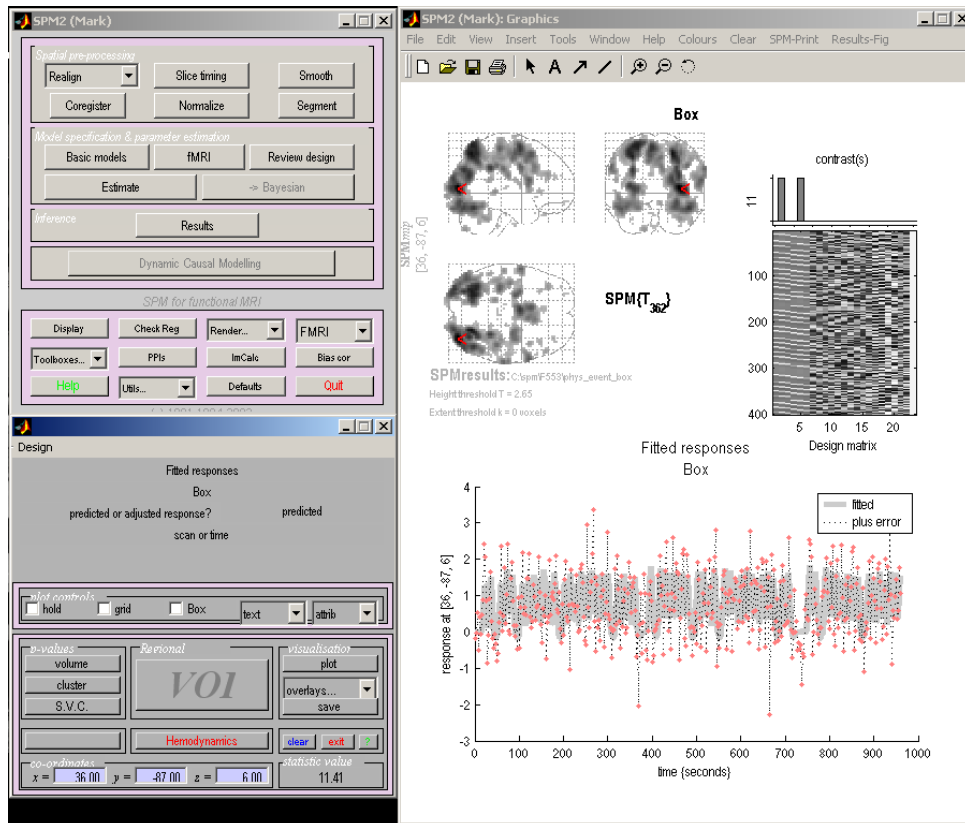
SPM2 (Mark)

Spatial pre-processing
Realign
Slice timing
Smooth
Coregister
Normalize
Segment

Model specification & parameter estimation
Basic models
fMRI
Review design
Estimate
-> Bayesian

Inference
Results

Dynamic Causal Modelling

SPM for functional MRI

Display
Check Reg
Render...
FMRI
Toolboxes...
PPIs
ImCalc
Bias cor
Help
Utils...
Defaults
Quit

(c) 1991,1994-2003

Design

Fitted responses
Box
predicted or adjusted response?
predicted
scan or time

plot controls
hold
grid
Box
text
attrib

p-values
volume
cluster
S.V.C.

Regional
VOI

visualisation
plot
overlays...
save

Hemodynamics
clear
exit
?

co-ordinates
$x =$ 36.00 $y =$ -87.00 $z =$ 6.00

statistic value
11.41

SPM2 (Mark): Graphics

File Edit View Insert Tools Window Help Colours Clear SPM-Print Results-Fig

Box

SPMmip [36, -87, 6]

SPM{$T_{362}$}

SPMresults: C:\spm\F553\phys_event_box
Height threshold T = 2.65
Extent threshold k = 0 voxels

contrast(s)
11

100
200
300
400
5 10 15 20
Design matrix

Fitted responses
Box

fitted
plus error

response at [36, -87, 6]
4
3
2
1
0
-1
-2
-3
0 100 200 300 400 500 600 700 800 900 1000
time {seconds}